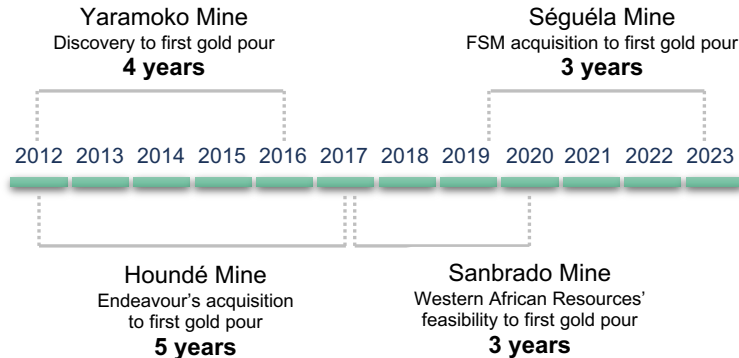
Yaramoko Mine
Discovery to first gold pour
**4 years**

Séguéla Mine
FSM acquisition to first gold pour
**3 years**

2012 2013 2014 2015 2016 2017 2018 2019 2020 2021 2022 2023

Houndé Mine
Endeavour's acquisition to first gold pour
**5 years**

Sanbrado Mine
Western African Resources' feasibility to first gold pour
**3 years**